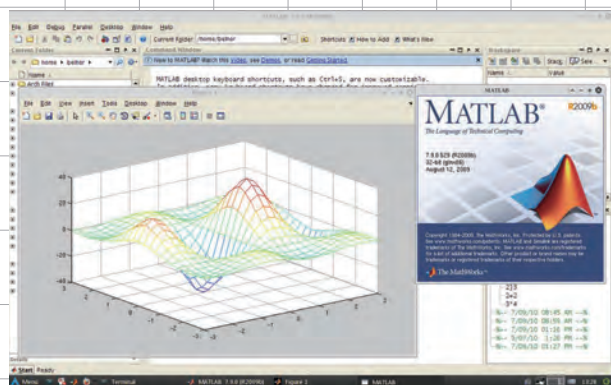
MATLAB 7.9.0 (R2009b)

File Edit Debug Parallel Desktop Window Help

Current Folder: /home/jbalmer

Shortcuts How to Add What's New

Current Folder

Command Window

Workspace

home jbalmer

Name

Value

Arch Files

New to MATLAB? Watch this Video, see Demos, or read Getting Started.

MATLAB desktop keyboard shortcuts, such as Ctrl+S, are now customizable.

In addition, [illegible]

File Edit View Insert Tools Desktop Window Help

40

20

0

-20

-40

4

2

0

-2

-4

3

2

1

0

-1

-2

-3

MATLAB®

R2009b

The Language of Technical Computing

7.9.0.529 (R2009b)

32-bit (glnx86)

August 12, 2009

Copyright 1984-2009, The MathWorks, Inc. Protected by U.S. patents. See www.mathworks.com/patents. MATLAB and Simulink are registered trademarks of The MathWorks, Inc. See www.mathworks.com/trademarks for a list of additional trademarks. Other product or brand names may be trademarks or registered trademarks of their respective holders.

The MathWorks™

213

3+2

3*4

%-- 7/05/10 08:45 AM --%

%-- 7/05/10 08:55 AM --%

%-- 7/05/10 01:16 PM --%

%-- 5/07/10 11:20 PM --%

%-- 7/05/10 01:27 PM --%

Details

Start Ready

Menu

Terminal

MATLAB 7.9.0 (R2009b)

Figure 1

MATLAB

13:28